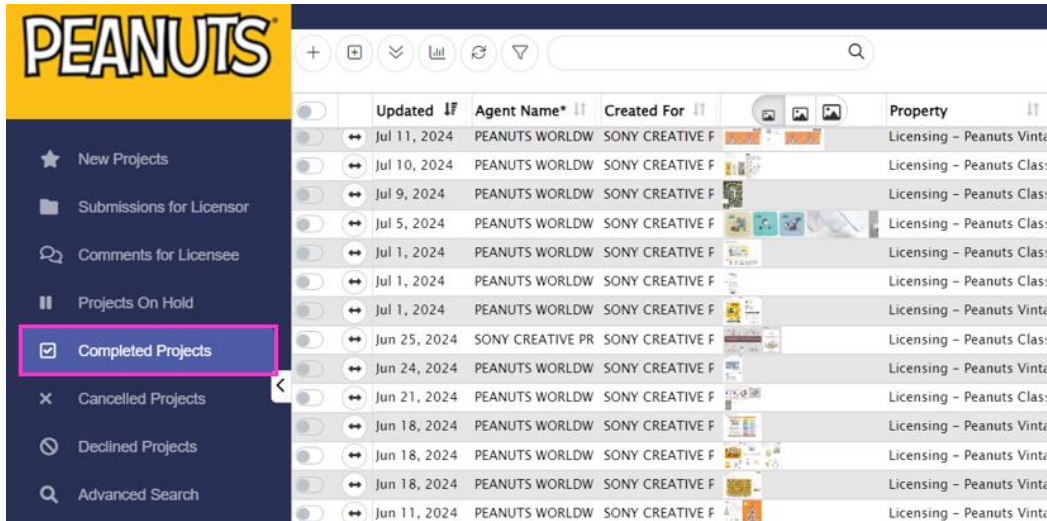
PEANUTS

New Projects
Submissions for Licensor
Comments for Licensee
Projects On Hold
Completed Projects
Cancelled Projects
Declined Projects
Advanced Search

| | | Updated | Agent Name* | Created For | | Property |
|---|---|---|---|---|---|---|
| | ↔ | Jul 11, 2024 | PEANUTS WORLDW | SONY CREATIVE F | | Licensing - Peanuts Vinta |
| | ↔ | Jul 10, 2024 | PEANUTS WORLDW | SONY CREATIVE F | | Licensing - Peanuts Class |
| | ↔ | Jul 9, 2024 | PEANUTS WORLDW | SONY CREATIVE F | | Licensing - Peanuts Class |
| | ↔ | Jul 5, 2024 | PEANUTS WORLDW | SONY CREATIVE F | | Licensing - Peanuts Class |
| | ↔ | Jul 1, 2024 | PEANUTS WORLDW | SONY CREATIVE F | | Licensing - Peanuts Vinta |
| | ↔ | Jul 1, 2024 | PEANUTS WORLDW | SONY CREATIVE F | | Licensing - Peanuts Class |
| | ↔ | Jul 1, 2024 | PEANUTS WORLDW | SONY CREATIVE F | | Licensing - Peanuts Vinta |
| | ↔ | Jun 25, 2024 | SONY CREATIVE PR | SONY CREATIVE F | | Licensing - Peanuts Class |
| | ↔ | Jun 24, 2024 | PEANUTS WORLDW | SONY CREATIVE F | | Licensing - Peanuts Vinta |
| | ↔ | Jun 21, 2024 | PEANUTS WORLDW | SONY CREATIVE F | | Licensing - Peanuts Class |
| | ↔ | Jun 18, 2024 | PEANUTS WORLDW | SONY CREATIVE F | | Licensing - Peanuts Vinta |
| | ↔ | Jun 18, 2024 | PEANUTS WORLDW | SONY CREATIVE F | | Licensing - Peanuts Class |
| | ↔ | Jun 18, 2024 | PEANUTS WORLDW | SONY CREATIVE F | | Licensing - Peanuts Vinta |
| | ↔ | Jun 11, 2024 | PEANUTS WORLDW | SONY CREATIVE F | | Licensing - Peanuts Vinta |